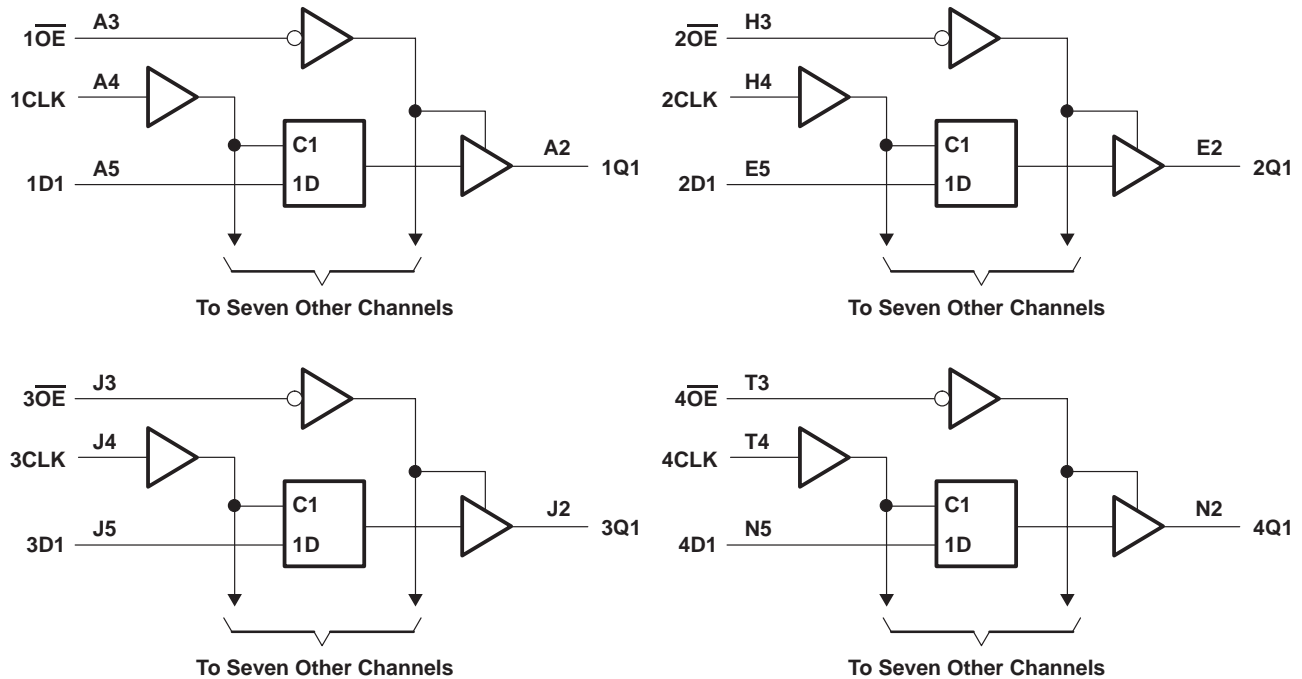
$1\overline{OE}$ A3

1CLK A4

C1

1D1 A5

1D

A2 1Q1

To Seven Other Channels

$2\overline{OE}$ H3

2CLK H4

C1

2D1 E5

1D

E2 2Q1

To Seven Other Channels

$3\overline{OE}$ J3

3CLK J4

C1

3D1 J5

1D

J2 3Q1

To Seven Other Channels

$4\overline{OE}$ T3

4CLK T4

C1

4D1 N5

1D

N2 4Q1

To Seven Other Channels